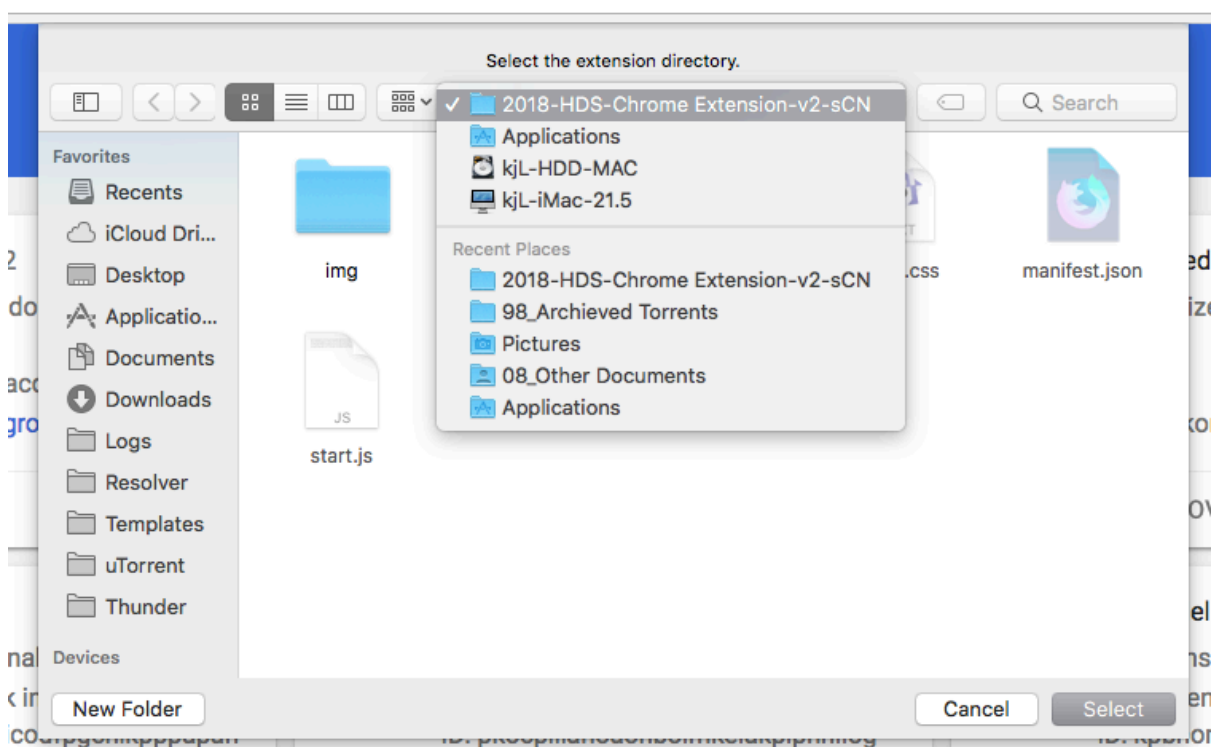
Select the extension directory.

✓ 2018-HDS-Chrome Extension-v2-sCN
Applications
kjL-HDD-MAC
kjL-iMac-21.5
Recent Places
2018-HDS-Chrome Extension-v2-sCN
98_Archieved Torrents
Pictures
08_Other Documents
Applications

Search

Favorites
Recents
iCloud Dri...
Desktop
Applicatio...
Documents
Downloads
Logs
Resolver
Templates
uTorrent
Thunder
Devices

img
.css
manifest.json
JS
start.js

New Folder
Cancel
Select